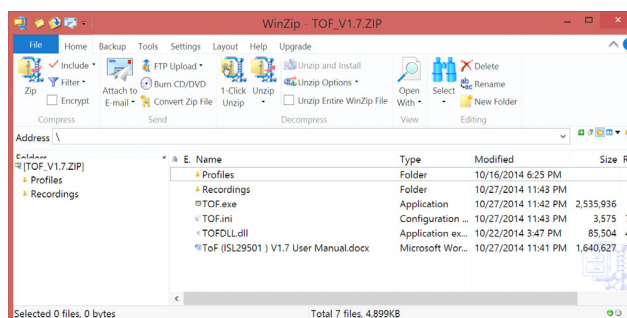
WinZip - TOF_V1.7.ZIP

File Home Backup Tools Settings Layout Help Upgrade

Zip
Include
Filter
Encrypt
Compress

Attach to E-mail
FTP Upload
Burn CD/DVD
Convert Zip File
Send

1-Click Unzip
Unzip
Unzip and Install
Unzip Options
Unzip Entire WinZip File
Decompress

Open With
View

Select
Delete
Rename
New Folder
Editing

Address \

Folders
[TOF_V1.7.ZIP]
Profiles
Recordings

| E. | Name | Type | Modified | Size |
|---|---|---|---|---|
| | Profiles | Folder | 10/16/2014 6:25 PM | |
| | Recordings | Folder | 10/27/2014 11:43 PM | |
| | TOF.exe | Application | 10/27/2014 11:42 PM | 2,535,936 |
| | TOF.ini | Configuration ... | 10/27/2014 11:43 PM | 3,575 |
| | TOFDLL.dll | Application ex... | 10/22/2014 3:47 PM | 85,504 |
| | ToF (ISL29501 ) V1.7 User Manual.docx | Microsoft Wor... | 10/27/2014 11:41 PM | 1,640,627 |

Selected 0 files, 0 bytes
Total 7 files, 4,899KB